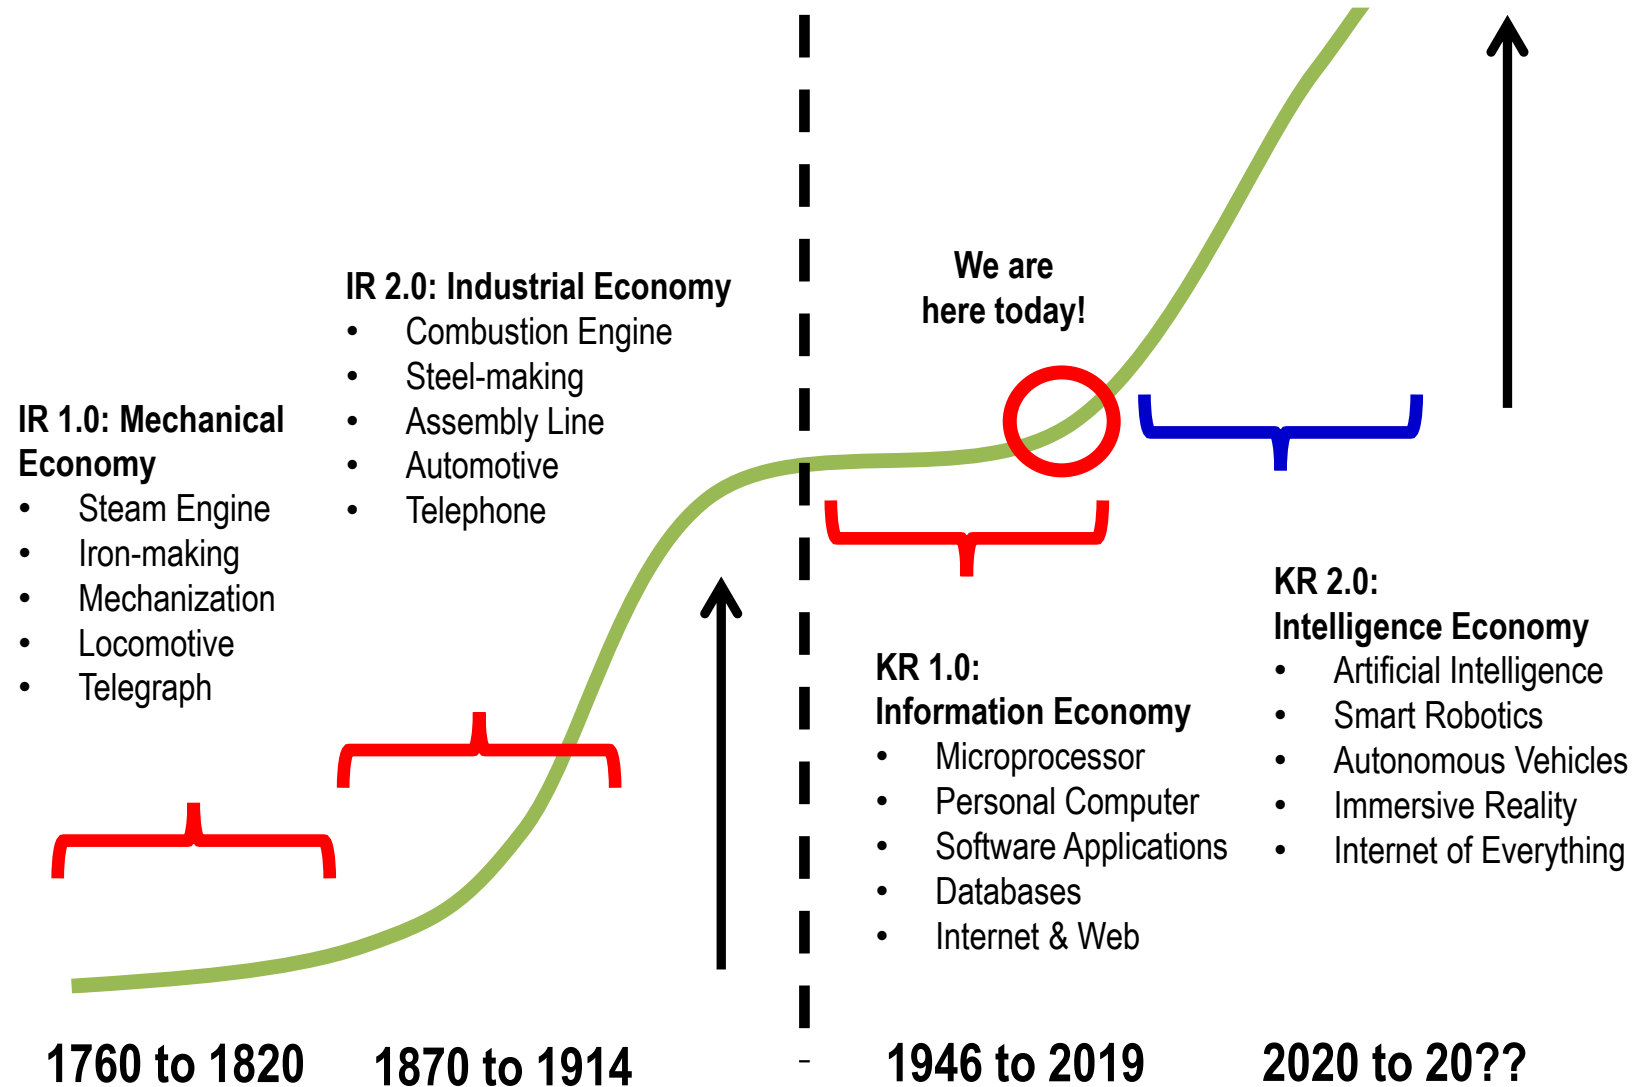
IR 2.0: Industrial Economy
- Combustion Engine
- Steel-making
- Assembly Line
- Automotive
- Telephone

We are here today!

IR 1.0: Mechanical Economy
- Steam Engine
- Iron-making
- Mechanization
- Locomotive
- Telegraph

KR 2.0: Intelligence Economy
- Artificial Intelligence
- Smart Robotics
- Autonomous Vehicles
- Immersive Reality
- Internet of Everything

KR 1.0: Information Economy
- Microprocessor
- Personal Computer
- Software Applications
- Databases
- Internet & Web

1760 to 1820 1870 to 1914 1946 to 2019 2020 to 20??